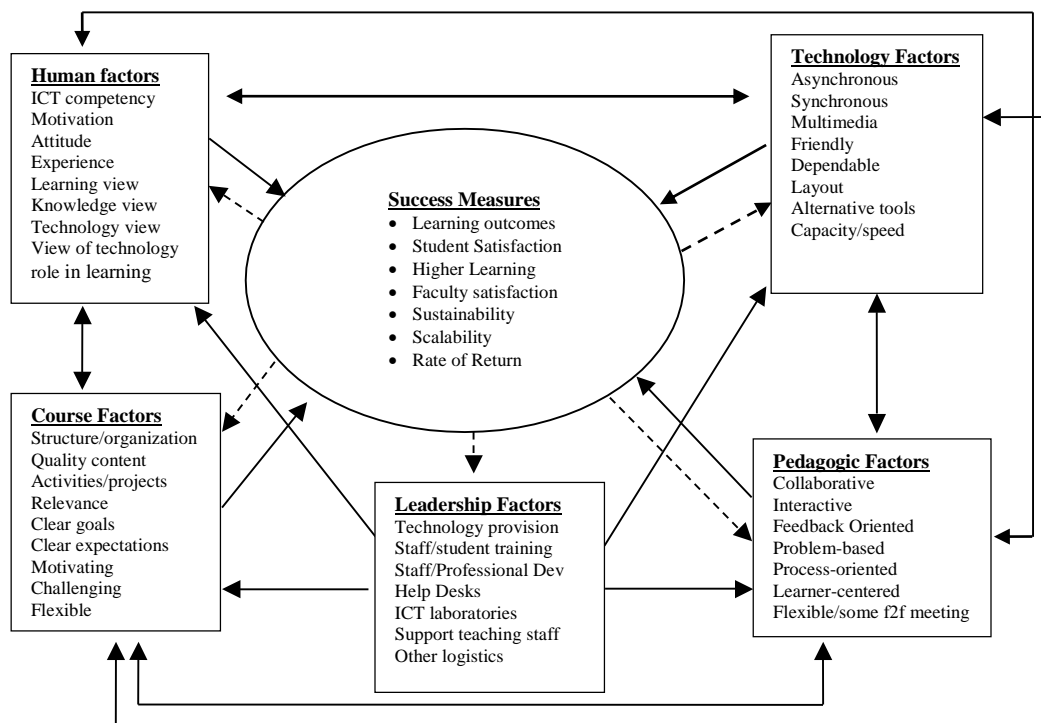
Human factors
ICT competency
Motivation
Attitude
Experience
Learning view
Knowledge view
Technology view
View of technology role in learning

Technology Factors
Asynchronous
Synchronous
Multimedia
Friendly
Dependable
Layout
Alternative tools
Capacity/speed

Success Measures
- Learning outcomes
- Student Satisfaction
- Higher Learning
- Faculty satisfaction
- Sustainability
- Scalability
- Rate of Return

Course Factors
Structure/organization
Quality content
Activities/projects
Relevance
Clear goals
Clear expectations
Motivating
Challenging
Flexible

Leadership Factors
Technology provision
Staff/student training
Staff/Professional Dev
Help Desks
ICT laboratories
Support teaching staff
Other logistics

Pedagogic Factors
Collaborative
Interactive
Feedback Oriented
Problem-based
Process-oriented
Learner-centered
Flexible/some f2f meeting